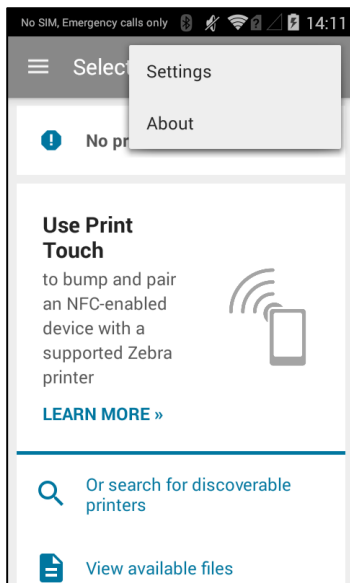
No SIM, Emergency calls only 14:11

Select

Settings

About

No pr

Use Print Touch

to bump and pair an NFC-enabled device with a supported Zebra printer

LEARN MORE »

Or search for discoverable printers

View available files